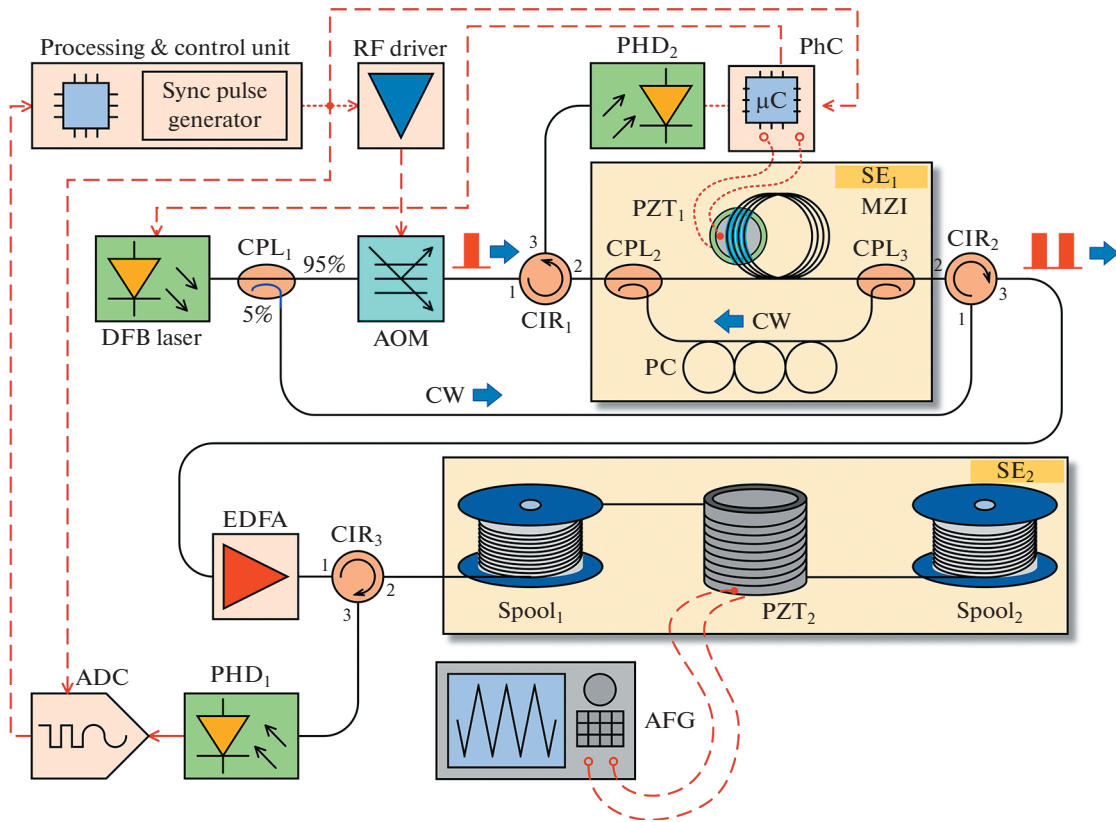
Processing & control unit

Sync pulse generator

RF driver

$PHD_2$

PhC

μC

$SE_1$

$PZT_1$

MZI

DFB laser

$CPL_1$

95%

5%

AOM

3

1

2

$CIR_1$

$CPL_2$

$CPL_3$

2

3

1

$CIR_2$

CW

PC

CW

$SE_2$

EDFA

$CIR_3$

1

2

3

$Spool_1$

$PZT_2$

$Spool_2$

ADC

$PHD_1$

AFG